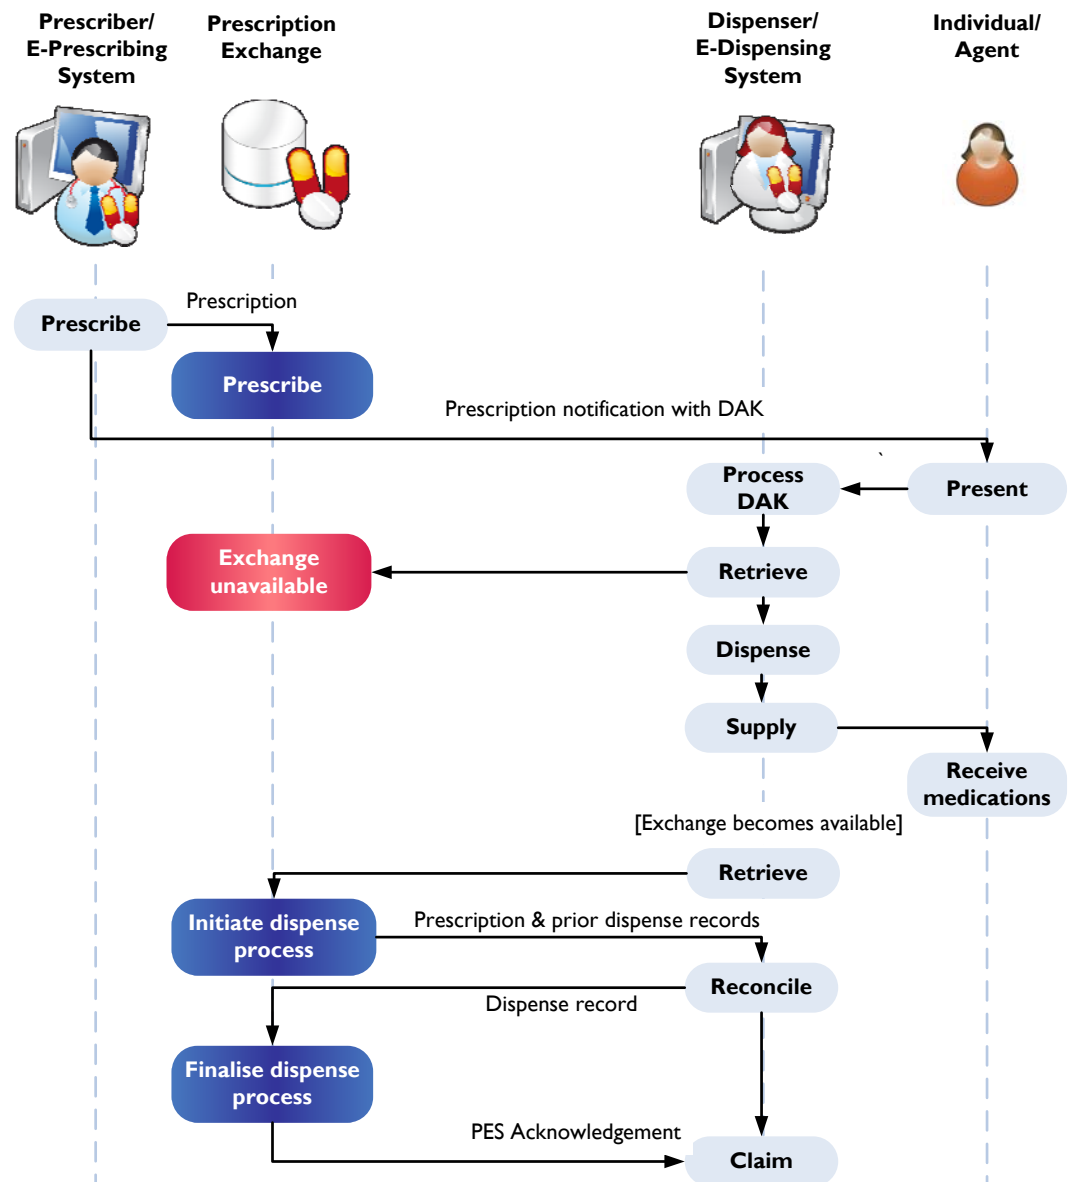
Prescriber/ E-Prescribing System

Prescription Exchange

Dispenser/ E-Dispensing System

Individual/ Agent

Prescribe

Prescription

Prescribe

Prescription notification with DAK

Process DAK

Present

Exchange unavailable

Retrieve

Dispense

Supply

Receive medications

[Exchange becomes available]

Retrieve

Initiate dispense process

Prescription & prior dispense records

Reconcile

Dispense record

Finalise dispense process

PES Acknowledgement

Claim